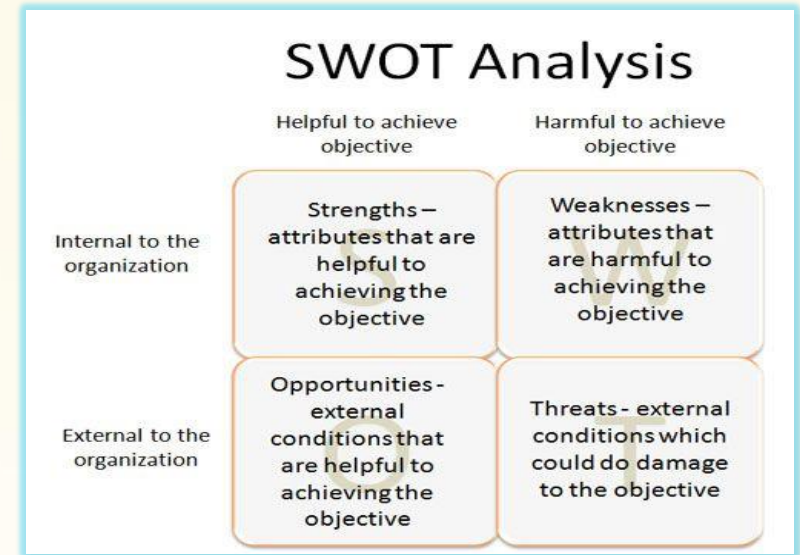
SWOT Analysis

| | Helpful to achieve objective | Harmful to achieve objective |
|---|---|---|
| Internal to the organization | S Strengths – attributes that are helpful to achieving the objective | W Weaknesses – attributes that are harmful to achieving the objective |
| External to the organization | O Opportunities - external conditions that are helpful to achieving the objective | T Threats - external conditions which could do damage to the objective |